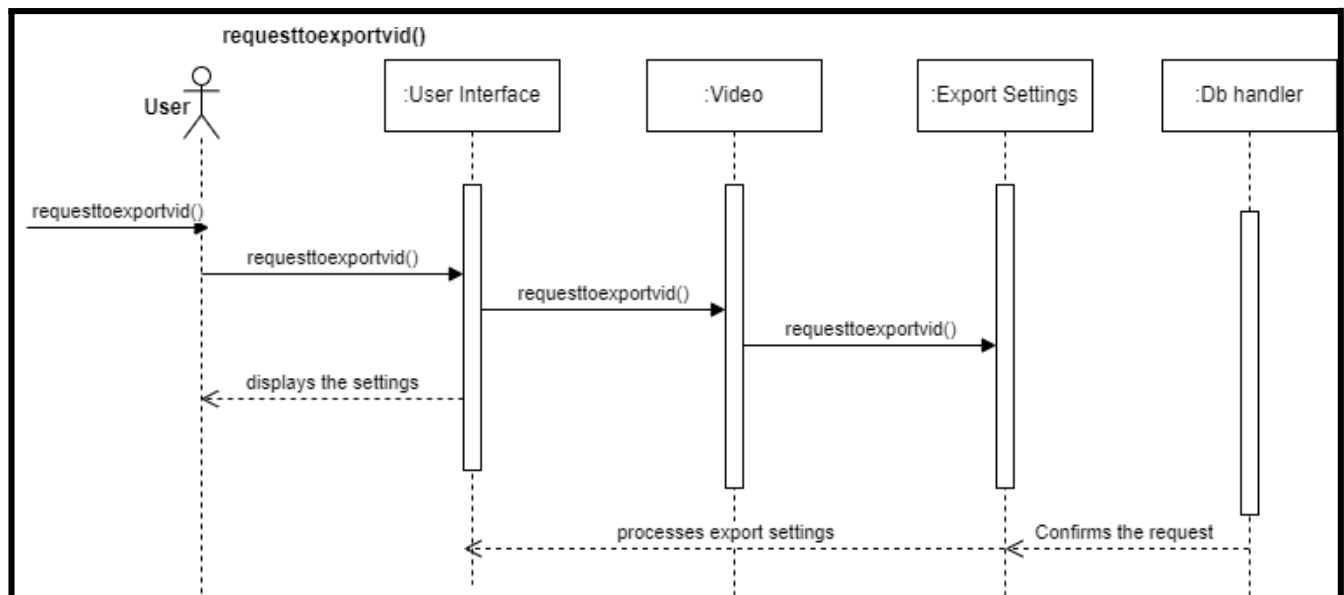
requesttoexportvid()

User

:User Interface

:Video

:Export Settings

:Db handler

requesttoexportvid()

requesttoexportvid()

requesttoexportvid()

requesttoexportvid()

displays the settings

processes export settings

Confirms the request